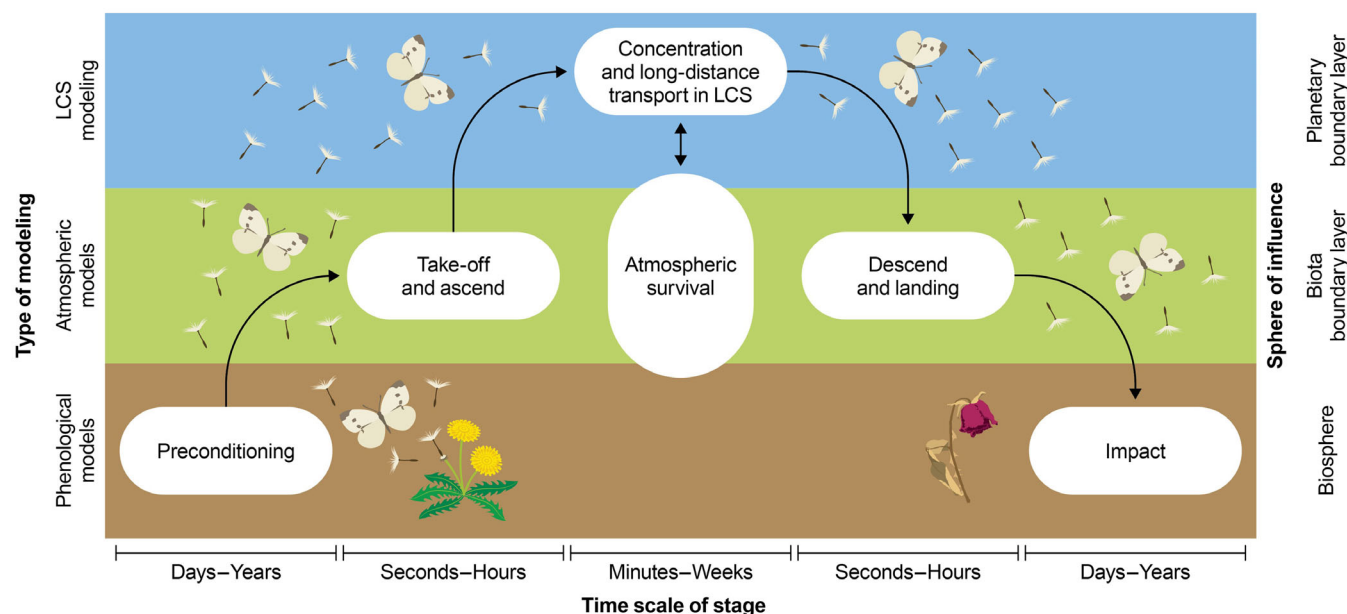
Type of modeling

LCS modeling

Atmospheric models

Phenological models

Concentration and long-distance transport in LCS

Take-off and ascend

Atmospheric survival

Descend and landing

Preconditioning

Impact

Sphere of influence

Planetary boundary layer

Biota boundary layer

Biosphere

Days–Years

Seconds–Hours

Minutes–Weeks

Seconds–Hours

Days–Years

Time scale of stage